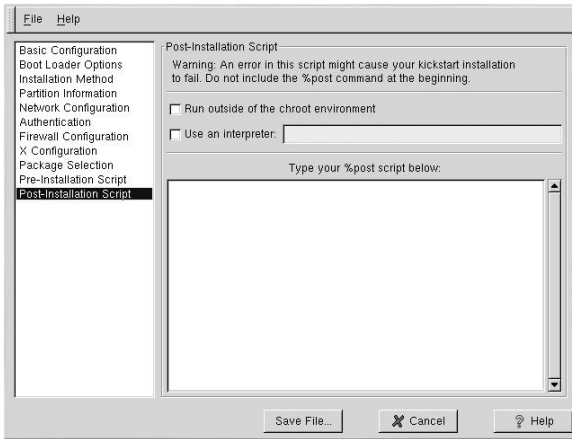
File Help

Basic Configuration
Boot Loader Options
Installation Method
Partition Information
Network Configuration
Authentication
Firewall Configuration
X Configuration
Package Selection
Pre-Installation Script
Post-Installation Script

Post-Installation Script

Warning: An error in this script might cause your kickstart installation to fail. Do not include the %post command at the beginning.

Run outside of the chroot environment

Use an interpreter:

Type your %post script below:

Save File...

Cancel

Help